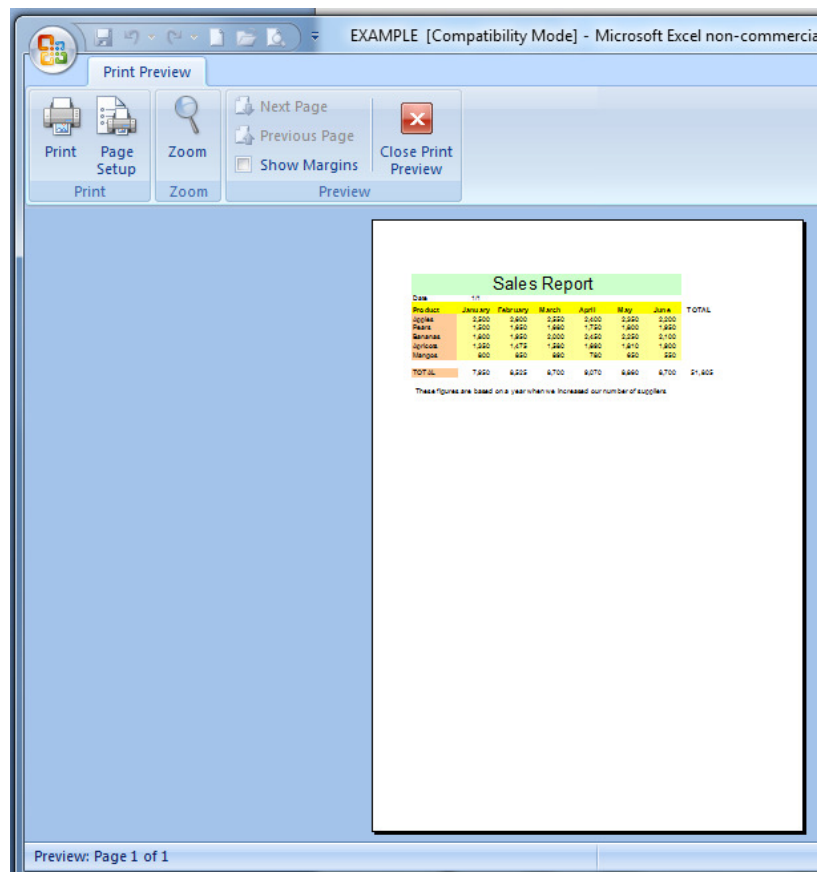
EXAMPLE [Compatibility Mode] - Microsoft Excel non-commercia

Print Preview

Print
Page Setup
Zoom
Next Page
Previous Page
Show Margins
Close Print Preview

Print
Zoom
Preview

Sales Report

Date 1/1

| Product | January | February | March | April | May | June | TOTAL |
|---|---|---|---|---|---|---|---|
| Apples | 2,500 | 2,600 | 2,550 | 2,400 | 2,350 | 2,300 | |
| Pears | 1,500 | 1,650 | 1,680 | 1,750 | 1,800 | 1,850 | |
| Bananas | 1,800 | 1,950 | 2,000 | 2,450 | 2,250 | 2,100 | |
| Apricots | 1,550 | 1,475 | 1,590 | 1,680 | 1,810 | 1,800 | |
| Mangos | 600 | 650 | 680 | 780 | 650 | 550 | |
| TOTAL | 7,950 | 8,325 | 8,700 | 9,070 | 8,860 | 8,700 | 51,605 |

These figures are based on a year when we increased our number of suppliers.

Preview: Page 1 of 1